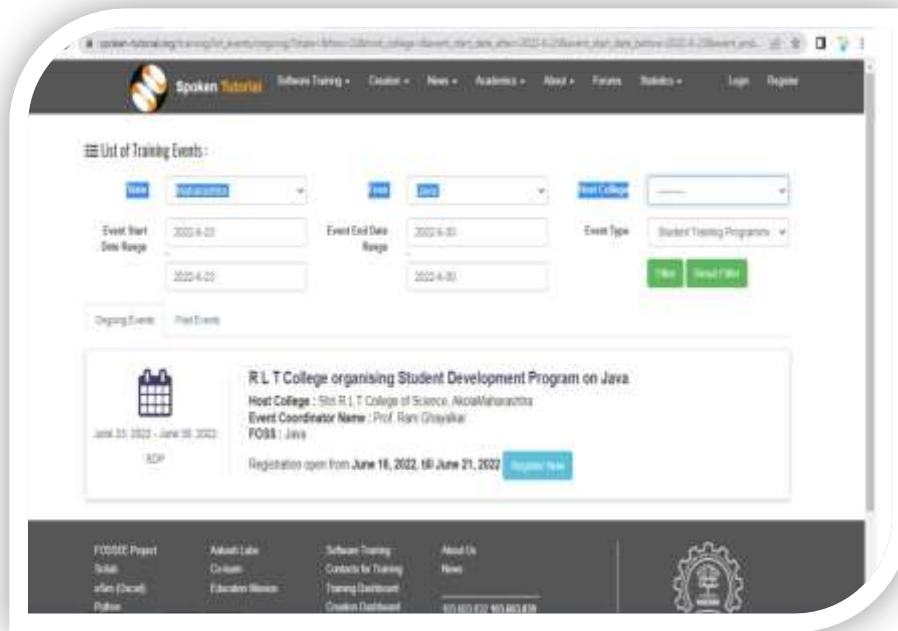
spoken-tutorial.org/training/list_events/ongoing/?state=Maharashtra&host_college=&event_start_date_after=2022-6-23&event_start_date_before=2022-6-23&event_end...

Spoken Tutorial Software Training ▾ Creation ▾ News ▾ Academics ▾ About ▾ Forums Statistics ▾ Login Register

☰ List of Training Events :

State Maharashtra Foss Java Host College ---------

Event Start Date Range 2022-6-23 2022-6-23 Event End Date Range 2022-6-30 2022-6-30 Event Type Student Training Programme

Filter Reset Filter

Ongoing Events Past Events

R L T College organising Student Development Program on Java
Host College : Shri R.L.T College of Science, Akola/Maharashtra
Event Coordinator Name : Prof. Ram Ghayalkar
FOSS : Java

June 23, 2022 - June 30, 2022

SDP

Registration open from June 16, 2022, till June 21, 2022 Register Now

FOSSEE Project Sahaj eSim (Oscad) Python Aakash Labs Co-learn Education Mission Software Training Contacts for Training Training Dashboard Creation Dashboard About Us News 022-2572 3415